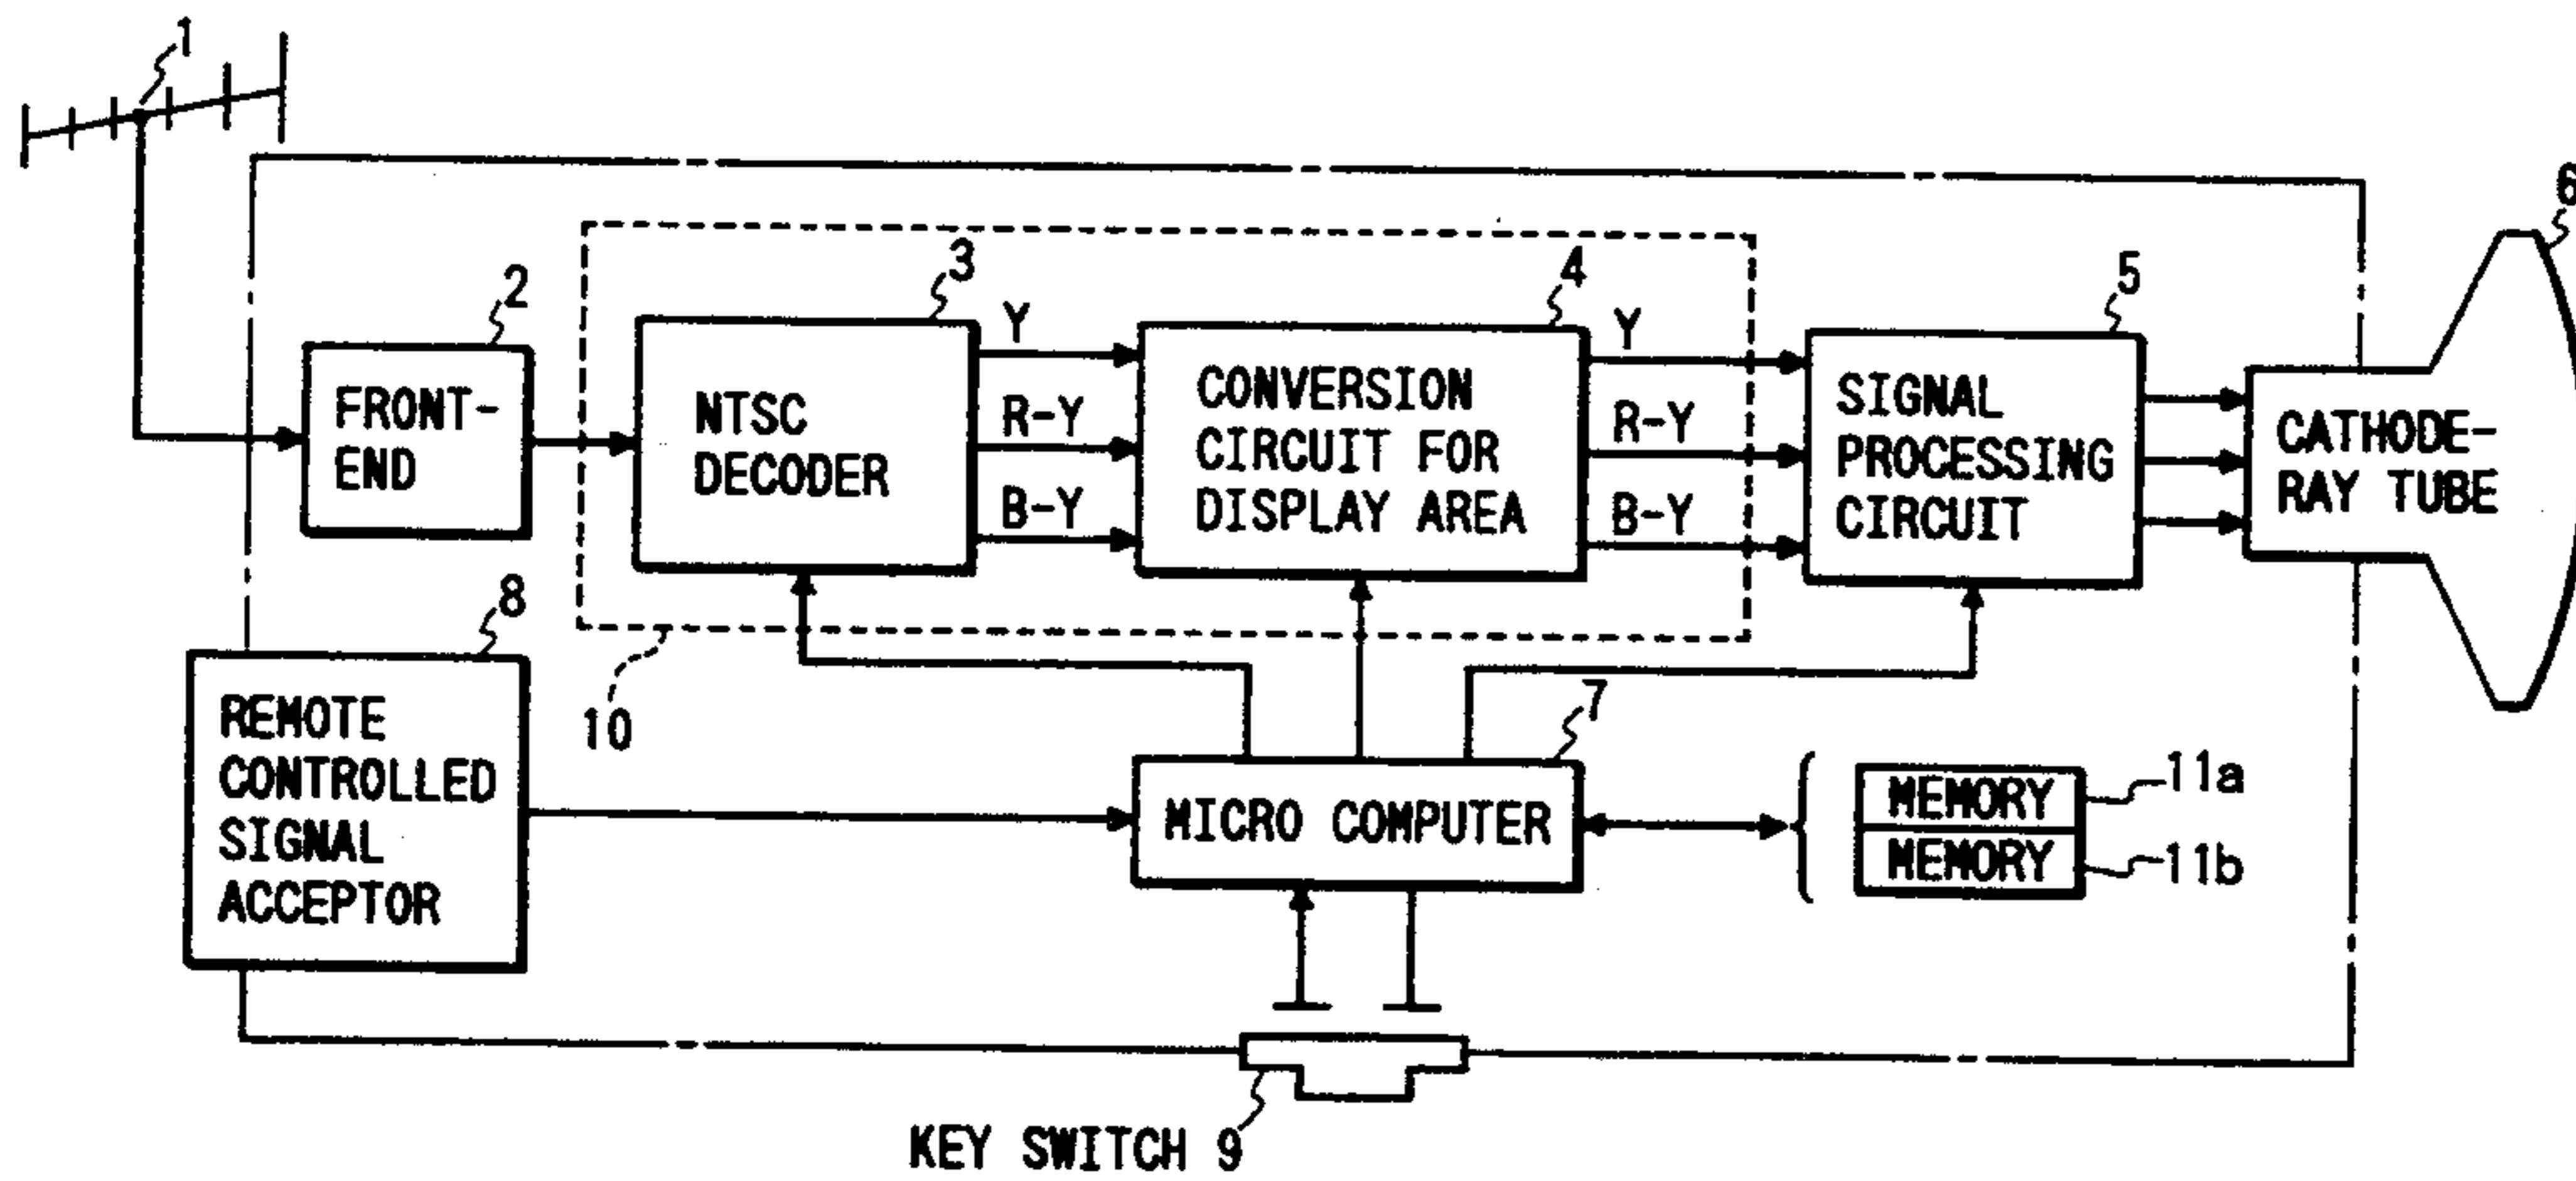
1

2
FRONT-END

3
NTSC DECODER

Y
R-Y
B-Y

4
CONVERSION CIRCUIT FOR DISPLAY AREA

Y
R-Y
B-Y

5
SIGNAL PROCESSING CIRCUIT

6
CATHODE-RAY TUBE

8
REMOTE CONTROLLED SIGNAL ACCEPTOR

10

7
MICRO COMPUTER

MEMORY
11a
MEMORY
11b

KEY SWITCH 9